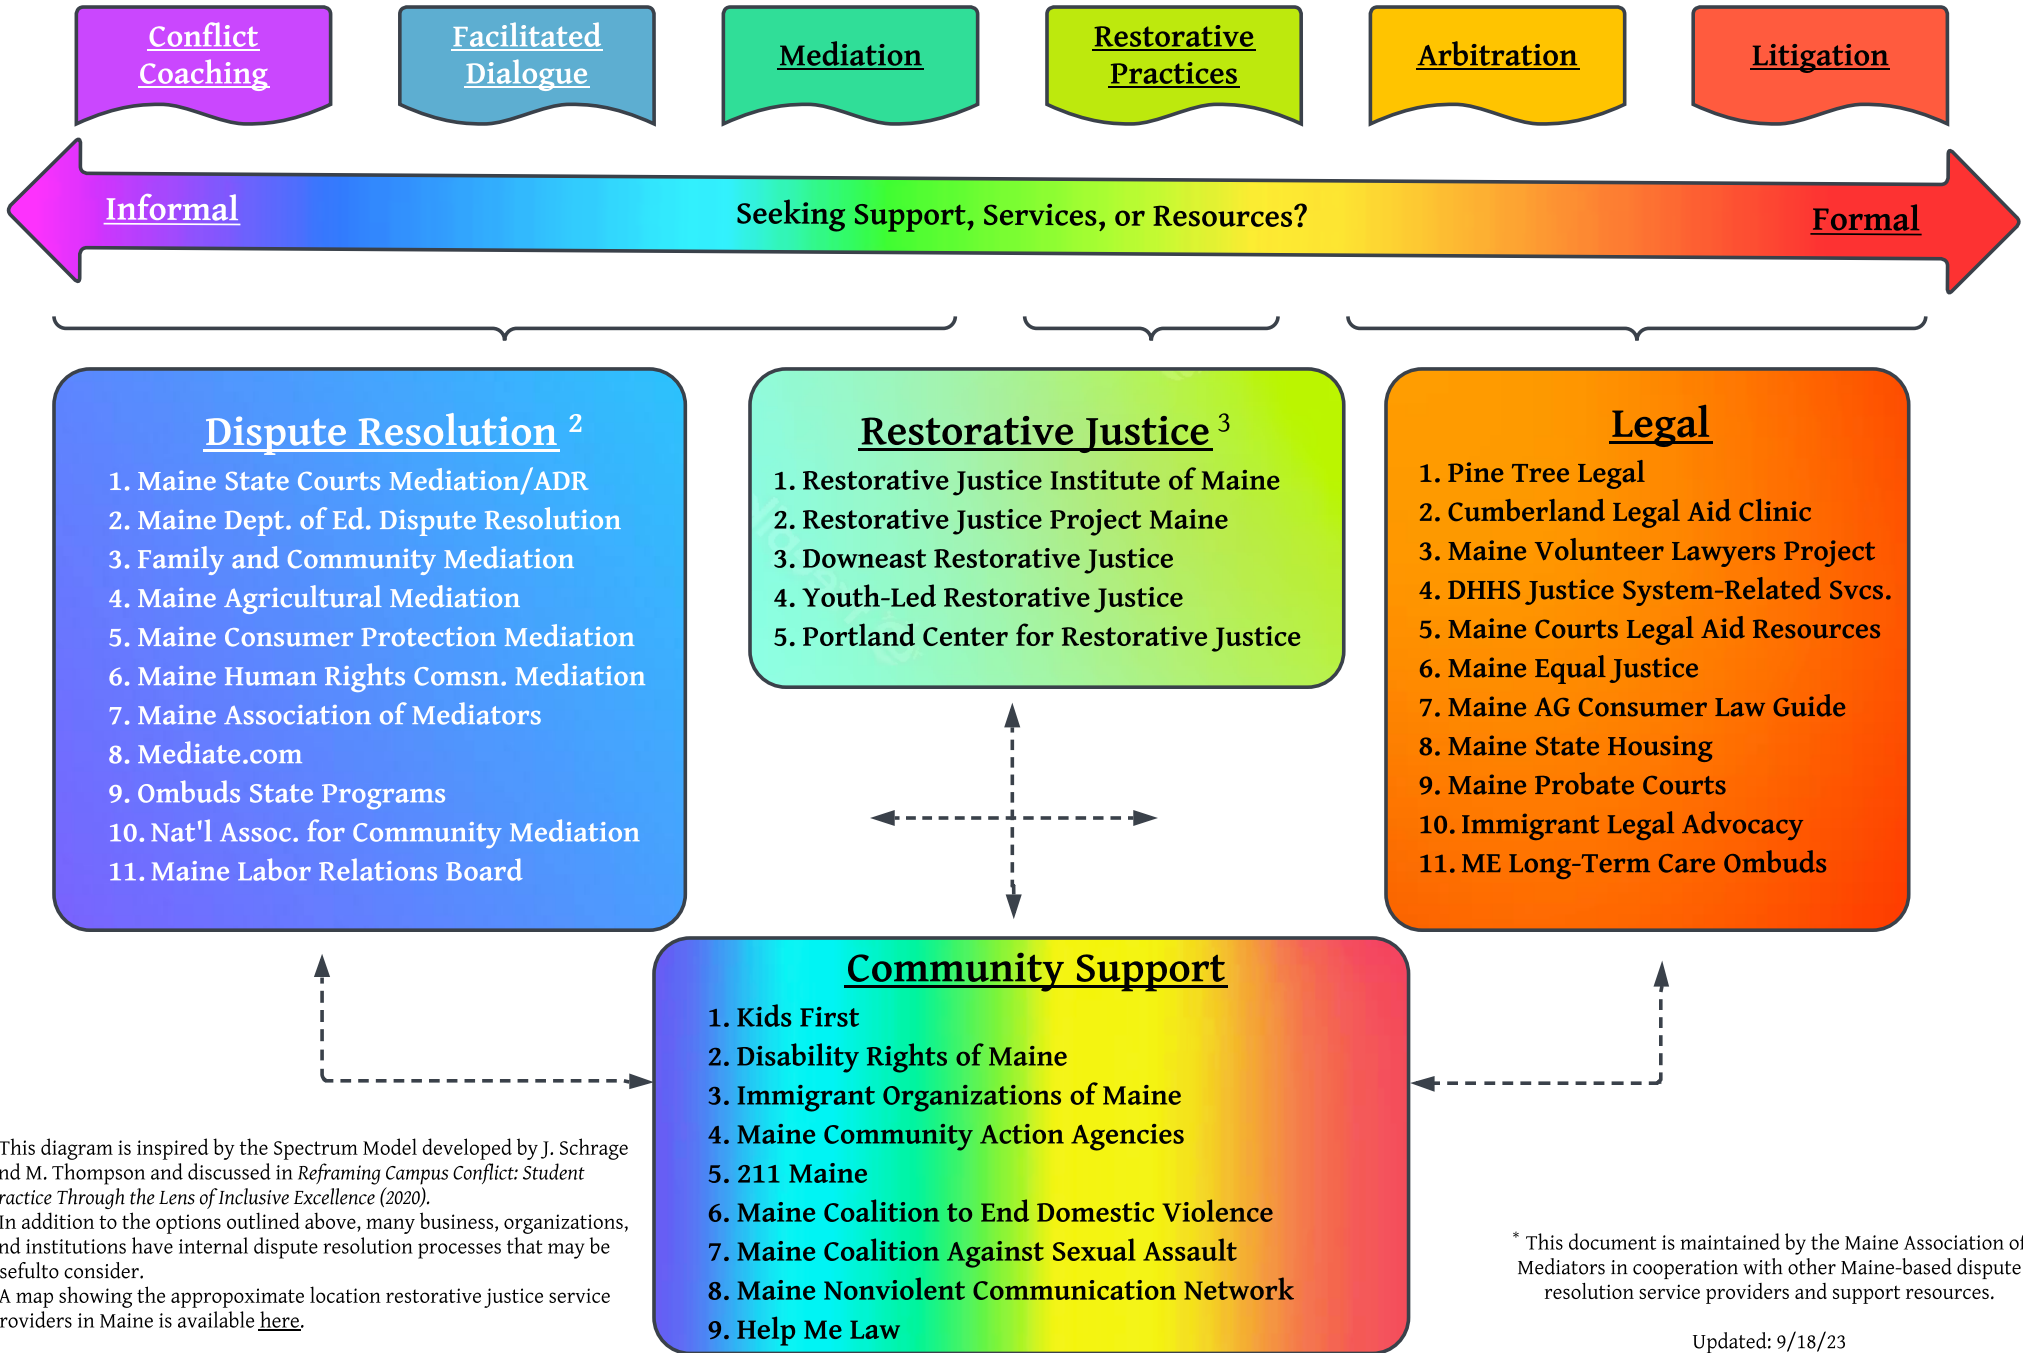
Conflict Coaching

Facilitated Dialogue

Mediation

Restorative Practices

Arbitration

Litigation

Informal

Seeking Support, Services, or Resources?

Formal

Dispute Resolution $^2$

1. Maine State Courts Mediation/ADR
2. Maine Dept. of Ed. Dispute Resolution
3. Family and Community Mediation
4. Maine Agricultural Mediation
5. Maine Consumer Protection Mediation
6. Maine Human Rights Comsn. Mediation
7. Maine Association of Mediators
8. Mediate.com
9. Ombuds State Programs
10. Nat'l Assoc. for Community Mediation
11. Maine Labor Relations Board

Restorative Justice $^3$

1. Restorative Justice Institute of Maine
2. Restorative Justice Project Maine
3. Downeast Restorative Justice
4. Youth-Led Restorative Justice
5. Portland Center for Restorative Justice

Legal

1. Pine Tree Legal
2. Cumberland Legal Aid Clinic
3. Maine Volunteer Lawyers Project
4. DHHS Justice System-Related Svcs.
5. Maine Courts Legal Aid Resources
6. Maine Equal Justice
7. Maine AG Consumer Law Guide
8. Maine State Housing
9. Maine Probate Courts
10. Immigrant Legal Advocacy
11. ME Long-Term Care Ombuds

Community Support

1. Kids First
2. Disability Rights of Maine
3. Immigrant Organizations of Maine
4. Maine Community Action Agencies
5. 211 Maine
6. Maine Coalition to End Domestic Violence
7. Maine Coalition Against Sexual Assault
8. Maine Nonviolent Communication Network
9. Help Me Law

This diagram is inspired by the Spectrum Model developed by J. Schrage nd M. Thompson and discussed in Reframing Campus Conflict: Student ractice Through the Lens of Inclusive Excellence (2020).
In addition to the options outlined above, many business, organizations, nd institutions have internal dispute resolution processes that may be sefulto consider.
A map showing the appropoximate location restorative justice service roviders in Maine is available here.

* This document is maintained by the Maine Association of Mediators in cooperation with other Maine-based dispute resolution service providers and support resources.

Updated: 9/18/23